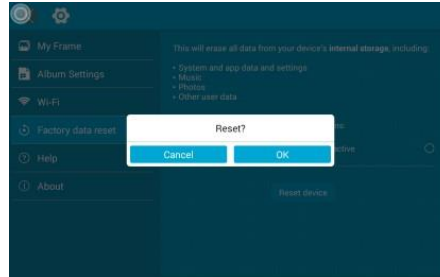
My Frame
Album Settings
Wi-Fi
Factory data reset
Help
About

This will erase all data from your device's **internal storage**, including:

• System and app data and settings
• Music
• Photos
• Other user data

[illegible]ns
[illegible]ctive

Reset device

Reset?

Cancel
OK